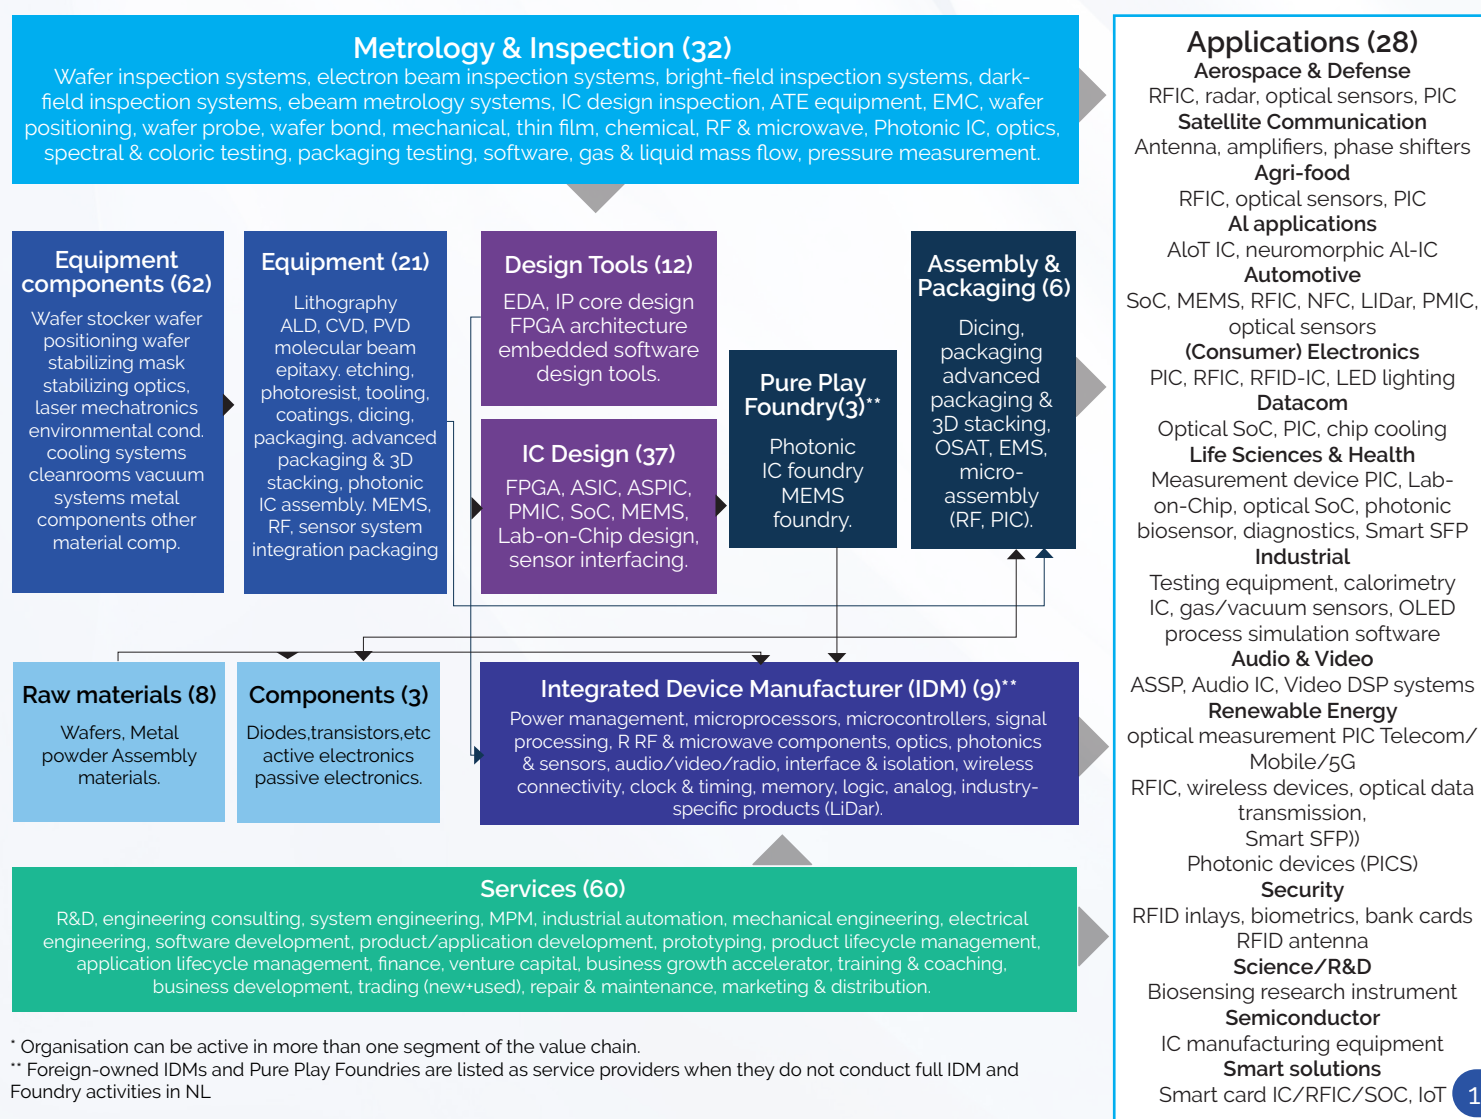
Metrology & Inspection (32)
Wafer inspection systems, electron beam inspection systems, bright-field inspection systems, dark-field inspection systems, ebeam metrology systems, IC design inspection, ATE equipment, EMC, wafer positioning, wafer probe, wafer bond, mechanical, thin film, chemical, RF & microwave, Photonic IC, optics, spectral & coloric testing, packaging testing, software, gas & liquid mass flow, pressure measurement.

Equipment components (62)
Wafer stocker wafer positioning wafer stabilizing mask stabilizing optics, laser mechatronics environmental cond. cooling systems cleanrooms vacuum systems metal components other material comp.

Equipment (21)
Lithography ALD, CVD, PVD molecular beam epitaxy. etching, photoresist, tooling, coatings, dicing, packaging. advanced packaging & 3D stacking, photonic IC assembly. MEMS, RF, sensor system integration packaging

Design Tools (12)
EDA, IP core design FPGA architecture embedded software design tools.

IC Design (37)
FPGA, ASIC, ASPIC, PMIC, SoC, MEMS, Lab-on-Chip design, sensor interfacing.

Pure Play Foundry(3)**
Photonic IC foundry MEMS foundry.

Assembly & Packaging (6)
Dicing, packaging advanced packaging & 3D stacking, OSAT, EMS, micro-assembly (RF, PIC).

Raw materials (8)
Wafers, Metal powder Assembly materials.

Components (3)
Diodes,transistors,etc active electronics passive electronics.

Integrated Device Manufacturer (IDM) (9)**
Power management, microprocessors, microcontrollers, signal processing, R RF & microwave components, optics, photonics & sensors, audio/video/radio, interface & isolation, wireless connectivity, clock & timing, memory, logic, analog, industry-specific products (LiDar).

Services (60)
R&D, engineering consulting, system engineering, MPM, industrial automation, mechanical engineering, electrical engineering, software development, product/application development, prototyping, product lifecycle management, application lifecycle management, finance, venture capital, business growth accelerator, training & coaching, business development, trading (new+used), repair & maintenance, marketing & distribution.

* Organisation can be active in more than one segment of the value chain.
** Foreign-owned IDMs and Pure Play Foundries are listed as service providers when they do not conduct full IDM and Foundry activities in NL

Applications (28)
Aerospace & Defense
RFIC, radar, optical sensors, PIC
Satellite Communication
Antenna, amplifiers, phase shifters
Agri-food
RFIC, optical sensors, PIC
Al applications
AloT IC, neuromorphic Al-IC
Automotive
SoC, MEMS, RFIC, NFC, LIDar, PMIC, optical sensors
(Consumer) Electronics
PIC, RFIC, RFID-IC, LED lighting
Datacom
Optical SoC, PIC, chip cooling
Life Sciences & Health
Measurement device PIC, Lab-on-Chip, optical SoC, photonic biosensor, diagnostics, Smart SFP
Industrial
Testing equipment, calorimetry IC, gas/vacuum sensors, OLED process simulation software
Audio & Video
ASSP, Audio IC, Video DSP systems
Renewable Energy
optical measurement PIC Telecom/ Mobile/5G
RFIC, wireless devices, optical data transmission,
Smart SFP))
Photonic devices (PICS)
Security
RFID inlays, biometrics, bank cards RFID antenna
Science/R&D
Biosensing research instrument
Semiconductor
IC manufacturing equipment
Smart solutions
Smart card IC/RFIC/SOC, IoT
1